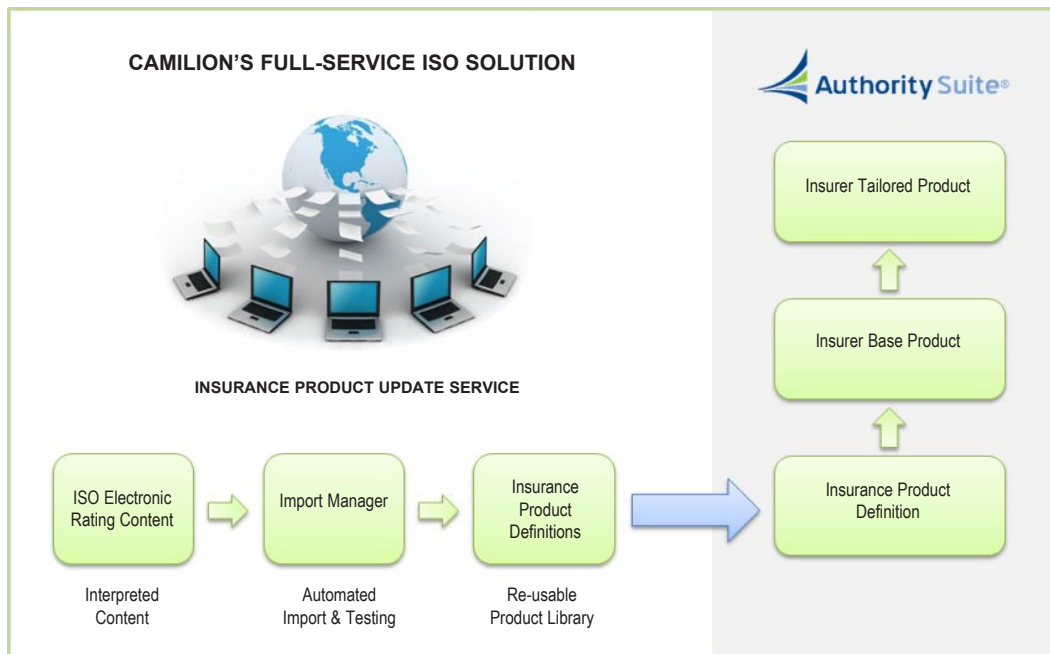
CAMILION'S FULL-SERVICE ISO SOLUTION

Authority Suite®

Insurer Tailored Product

Insurer Base Product

INSURANCE PRODUCT UPDATE SERVICE

ISO Electronic Rating Content

Import Manager

Insurance Product Definitions

Insurance Product Definition

Interpreted Content

Automated Import & Testing

Re-usable Product Library